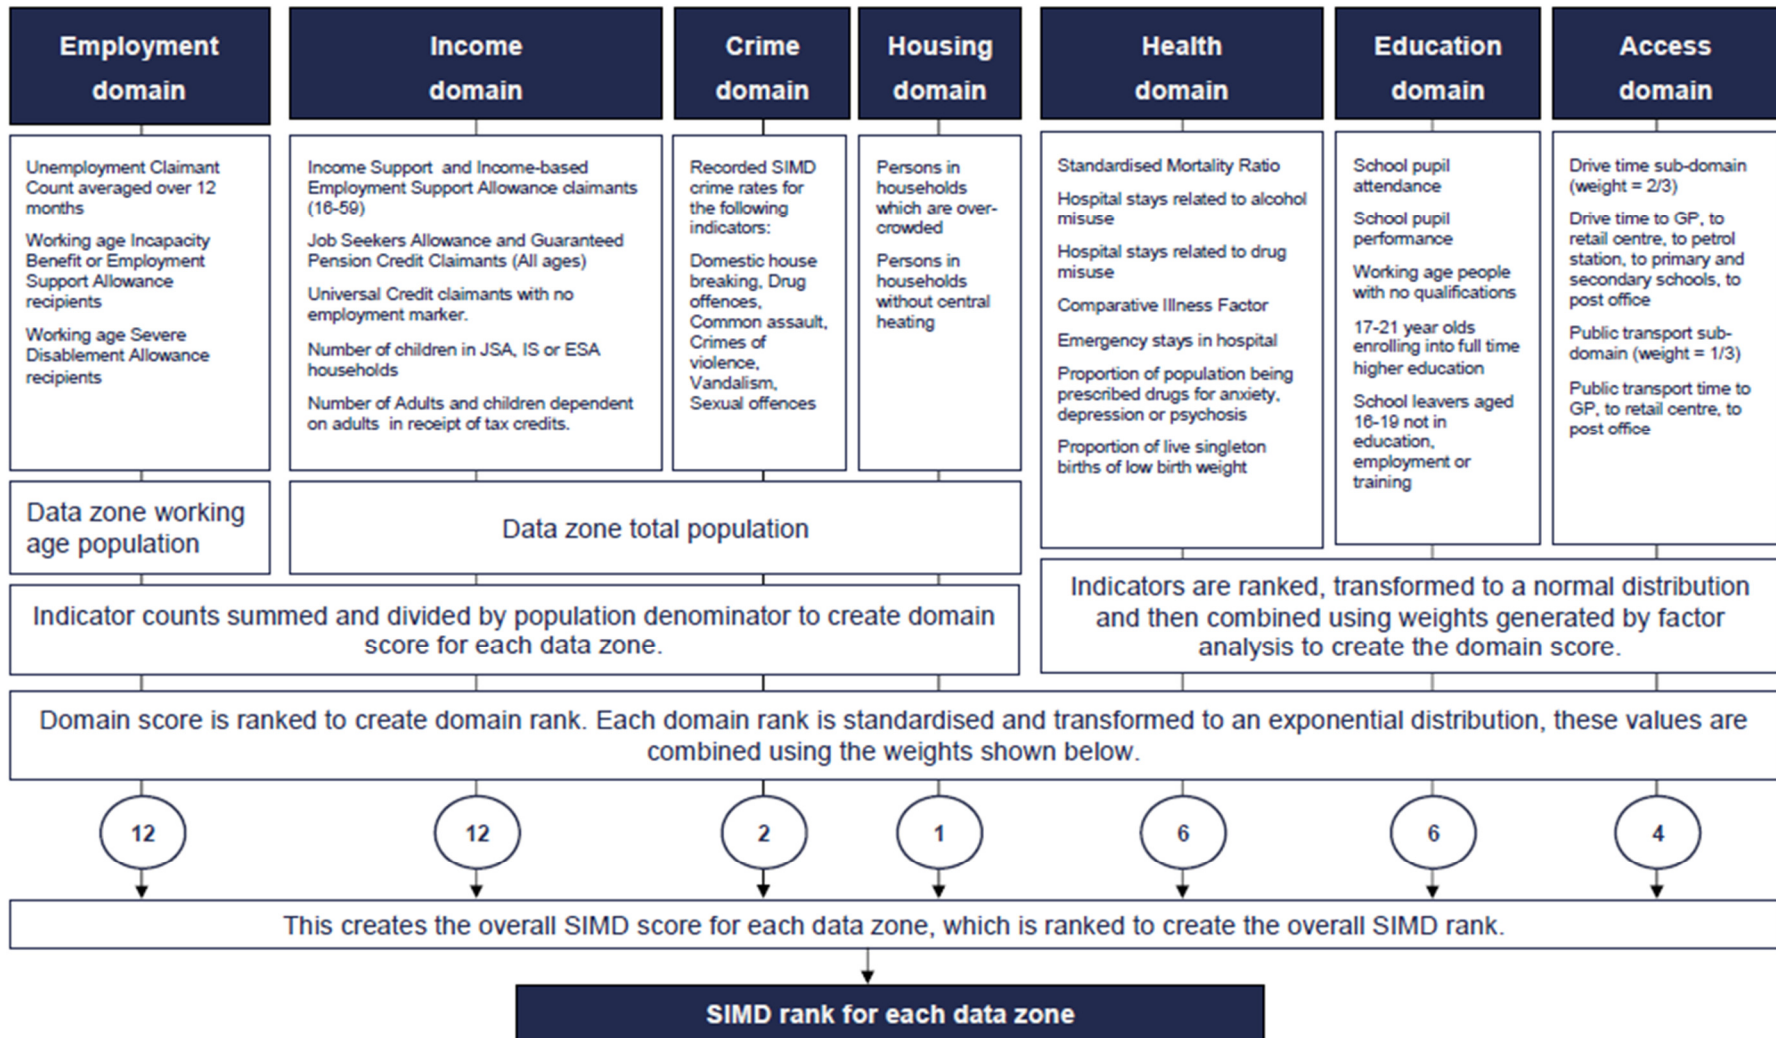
Employment domain

Unemployment Claimant Count averaged over 12 months

Working age Incapacity Benefit or Employment Support Allowance recipients

Working age Severe Disablement Allowance recipients

Income domain

Income Support and Income-based Employment Support Allowance claimants (16-59)

Job Seekers Allowance and Guaranteed Pension Credit Claimants (All ages)

Universal Credit claimants with no employment marker.

Number of children in JSA, IS or ESA households

Number of Adults and children dependent on adults in receipt of tax credits.

Crime domain

Recorded SIMD crime rates for the following indicators:

Domestic house breaking, Drug offences, Common assault, Crimes of violence, Vandalism, Sexual offences

Housing domain

Persons in households which are over-crowded

Persons in households without central heating

Health domain

Standardised Mortality Ratio

Hospital stays related to alcohol misuse

Hospital stays related to drug misuse

Comparative Illness Factor

Emergency stays in hospital

Proportion of population being prescribed drugs for anxiety, depression or psychosis

Proportion of live singleton births of low birth weight

Education domain

School pupil attendance

School pupil performance

Working age people with no qualifications

17-21 year olds enrolling into full time higher education

School leavers aged 16-19 not in education, employment or training

Access domain

Drive time sub-domain (weight = 2/3)

Drive time to GP, to retail centre, to petrol station, to primary and secondary schools, to post office

Public transport sub-domain (weight = 1/3)

Public transport time to GP, to retail centre, to post office

Data zone working age population

Data zone total population

Indicator counts summed and divided by population denominator to create domain score for each data zone.

Indicators are ranked, transformed to a normal distribution and then combined using weights generated by factor analysis to create the domain score.

Domain score is ranked to create domain rank. Each domain rank is standardised and transformed to an exponential distribution, these values are combined using the weights shown below.

12

12

2

1

6

6

4

This creates the overall SIMD score for each data zone, which is ranked to create the overall SIMD rank.

SIMD rank for each data zone